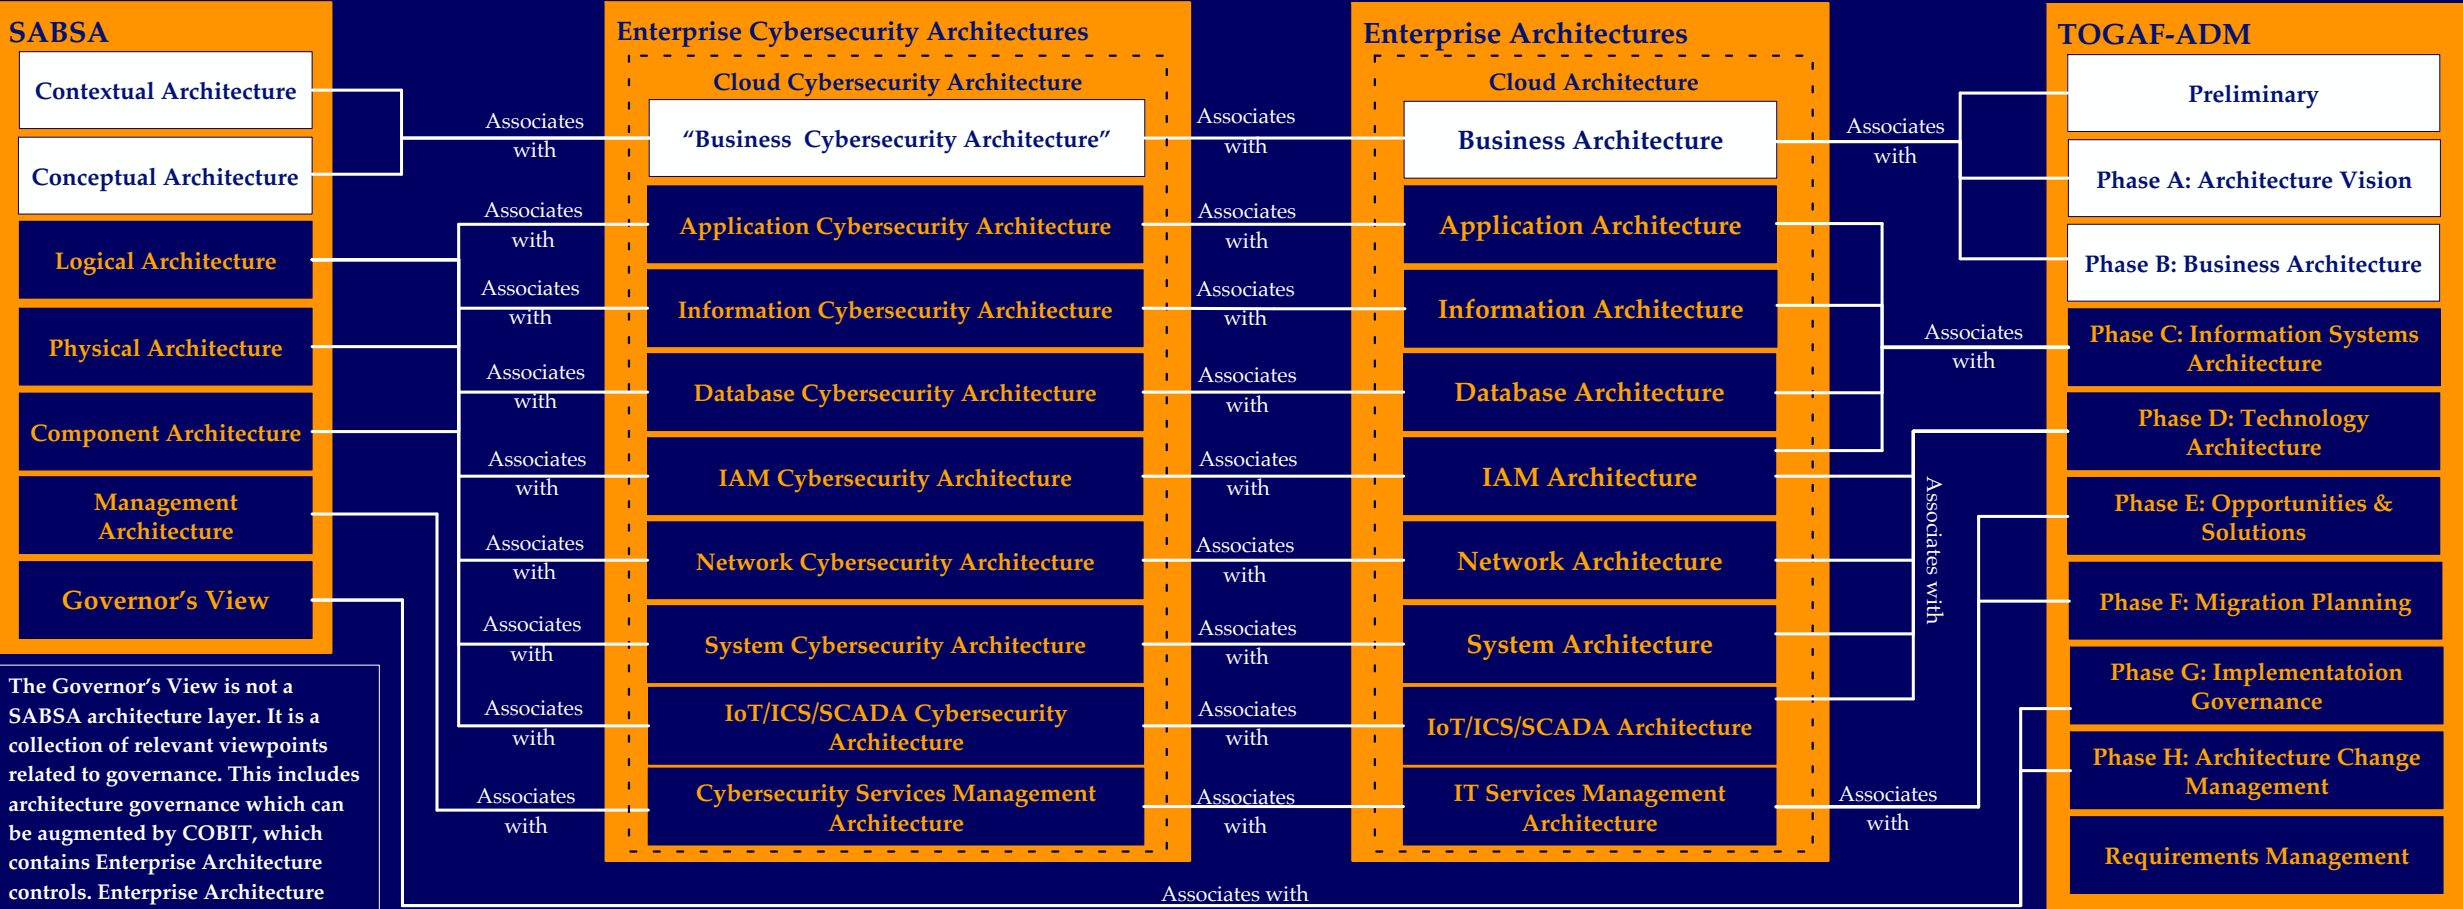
SABSA

Contextual Architecture

Conceptual Architecture

Logical Architecture

Physical Architecture

Component Architecture

Management Architecture

Governor's View

The Governor's View is not a SABSA architecture layer. It is a collection of relevant viewpoints related to governance. This includes architecture governance which can be augmented by COBIT, which contains Enterprise Architecture controls. Enterprise Architecture

Associates with

Associates with

Associates with

Associates with

Associates with

Associates with

Associates with

Associates with

Associates with

Enterprise Cybersecurity Architectures

Cloud Cybersecurity Architecture

"Business Cybersecurity Architecture"

Application Cybersecurity Architecture

Information Cybersecurity Architecture

Database Cybersecurity Architecture

IAM Cybersecurity Architecture

Network Cybersecurity Architecture

System Cybersecurity Architecture

IoT/ICS/SCADA Cybersecurity Architecture

Cybersecurity Services Management Architecture

Associates with

Associates with

Associates with

Associates with

Associates with

Associates with

Associates with

Associates with

Associates with

Enterprise Architectures

Cloud Architecture

Business Architecture

Application Architecture

Information Architecture

Database Architecture

IAM Architecture

Network Architecture

System Architecture

IoT/ICS/SCADA Architecture

IT Services Management Architecture

Associates with

Associates with

Associates with

Associates with

TOGAF-ADM

Preliminary

Phase A: Architecture Vision

Phase B: Business Architecture

Phase C: Information Systems Architecture

Phase D: Technology Architecture

Phase E: Opportunities & Solutions

Phase F: Migration Planning

Phase G: Implementatoion Governance

Phase H: Architecture Change Management

Requirements Management

Associates with